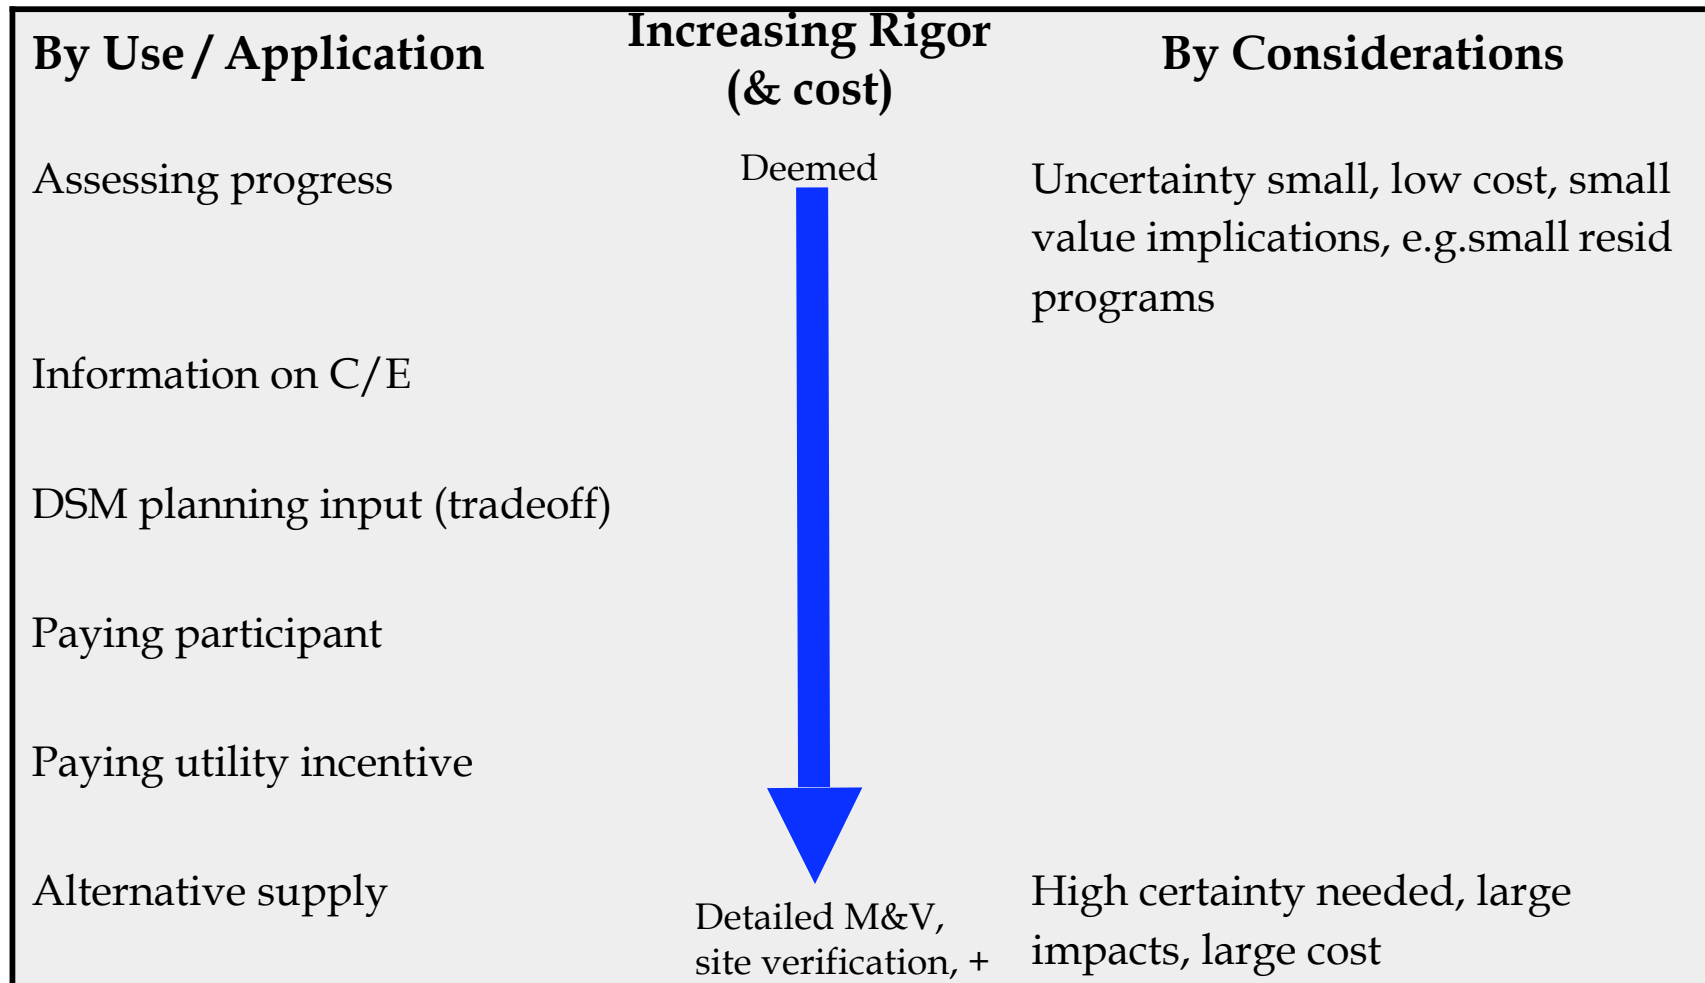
By Use / Application

Increasing Rigor (& cost)

By Considerations

Assessing progress

Deemed

Uncertainty small, low cost, small value implications, e.g.small resid programs

Information on C/E

DSM planning input (tradeoff)

Paying participant

Paying utility incentive

Alternative supply

Detailed M&V, site verification, +

High certainty needed, large impacts, large cost